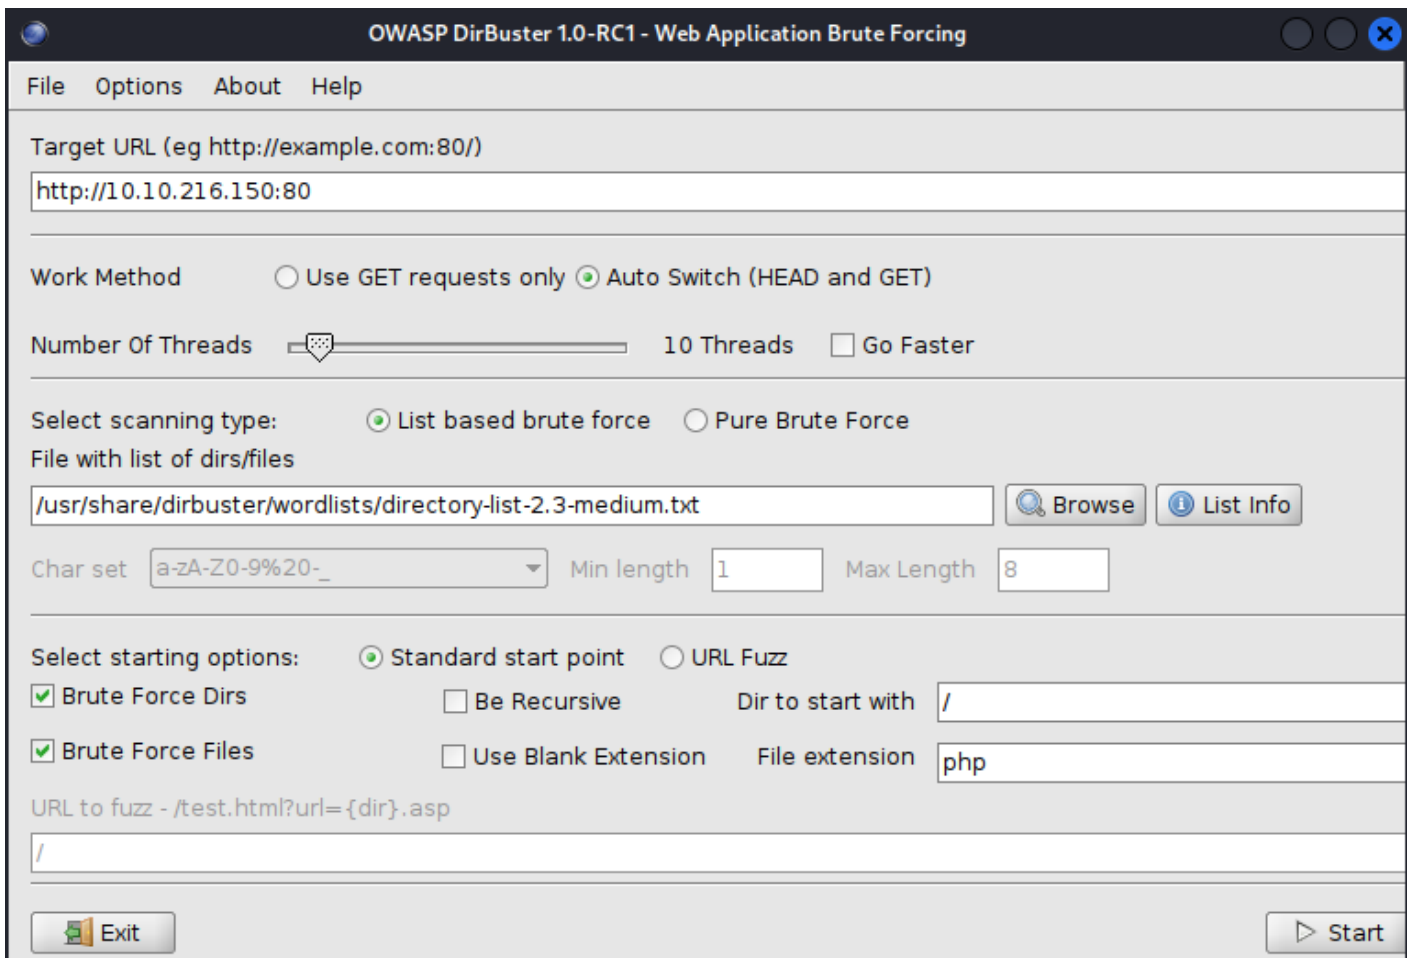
OWASP DirBuster 1.0-RC1 - Web Application Brute Forcing

File Options About Help

Target URL (eg http://example.com:80/)

http://10.10.216.150:80

Work Method Use GET requests only Auto Switch (HEAD and GET)

Number Of Threads 10 Threads Go Faster

Select scanning type: List based brute force Pure Brute Force

File with list of dirs/files

/usr/share/dirbuster/wordlists/directory-list-2.3-medium.txt Browse List Info

Char set a-zA-Z0-9%20-_ Min length 1 Max Length 8

Select starting options: Standard start point URL Fuzz

Brute Force Dirs Be Recursive Dir to start with /

Brute Force Files Use Blank Extension File extension php

URL to fuzz - /test.html?url={dir}.asp

/

Exit Start